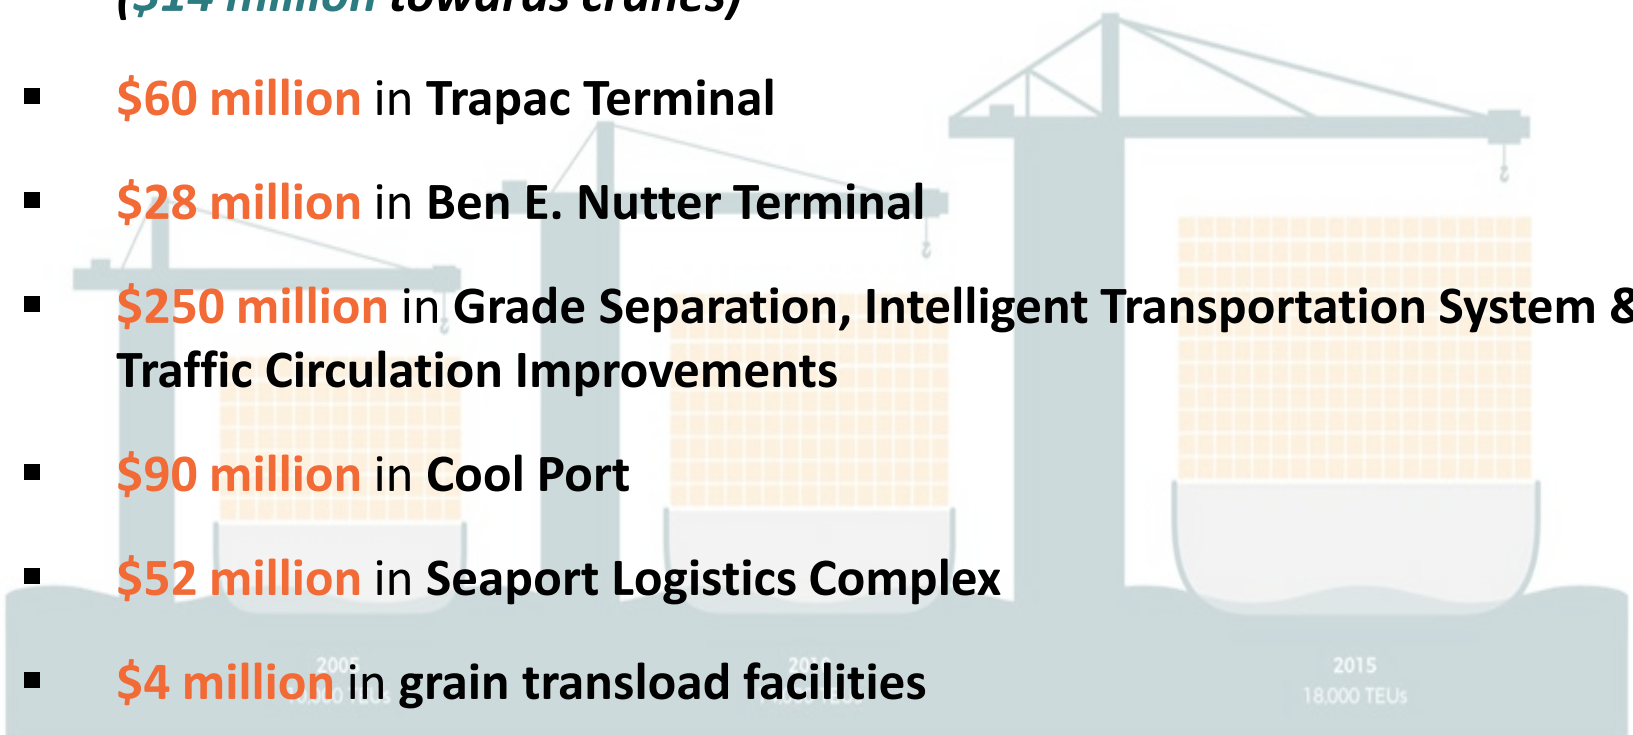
([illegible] towards cranes)

▪ $60 million in Trapac Terminal

▪ $28 million in Ben E. Nutter Terminal

▪ $250 million in Grade Separation, Intelligent Transportation System & Traffic Circulation Improvements

▪ $90 million in Cool Port

▪ $52 million in Seaport Logistics Complex

▪ $4 million in grain transload facilities

2005 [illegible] TEUs
2010 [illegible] TEUs
2015
18,000 TEUs